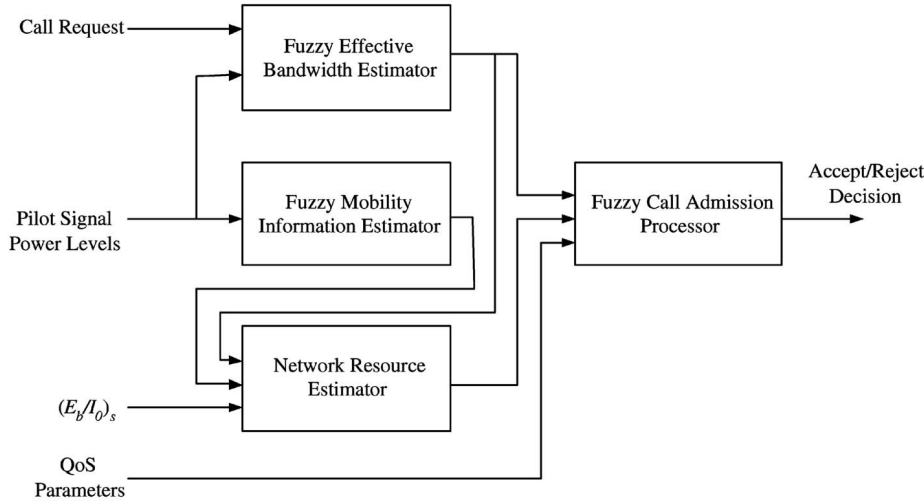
Call Request

Fuzzy Effective Bandwidth Estimator

Fuzzy Mobility Information Estimator

Pilot Signal Power Levels

Fuzzy Call Admission Processor

Accept/Reject Decision

Network Resource Estimator

$(E_b/I_0)_s$

QoS Parameters